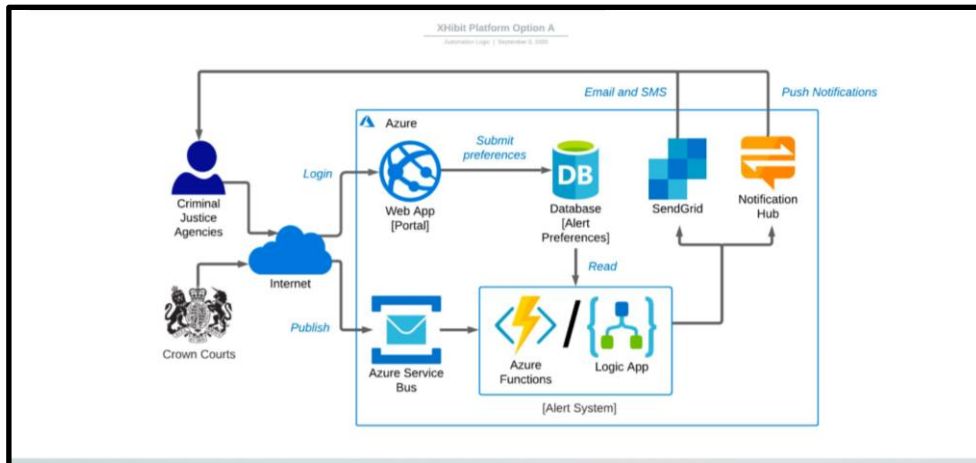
XHibit Platform Option A

Automation Logic | September 3, 2020

Email and SMS

Push Notifications

Azure

Submit preferences

Login

Criminal Justice Agencies

Web App [Portal]

DB

Database [Alert Preferences]

SendGrid

Notification Hub

Read

Internet

Crown Courts

Publish

Azure Service Bus

Azure Functions

/

Logic App

[Alert System]